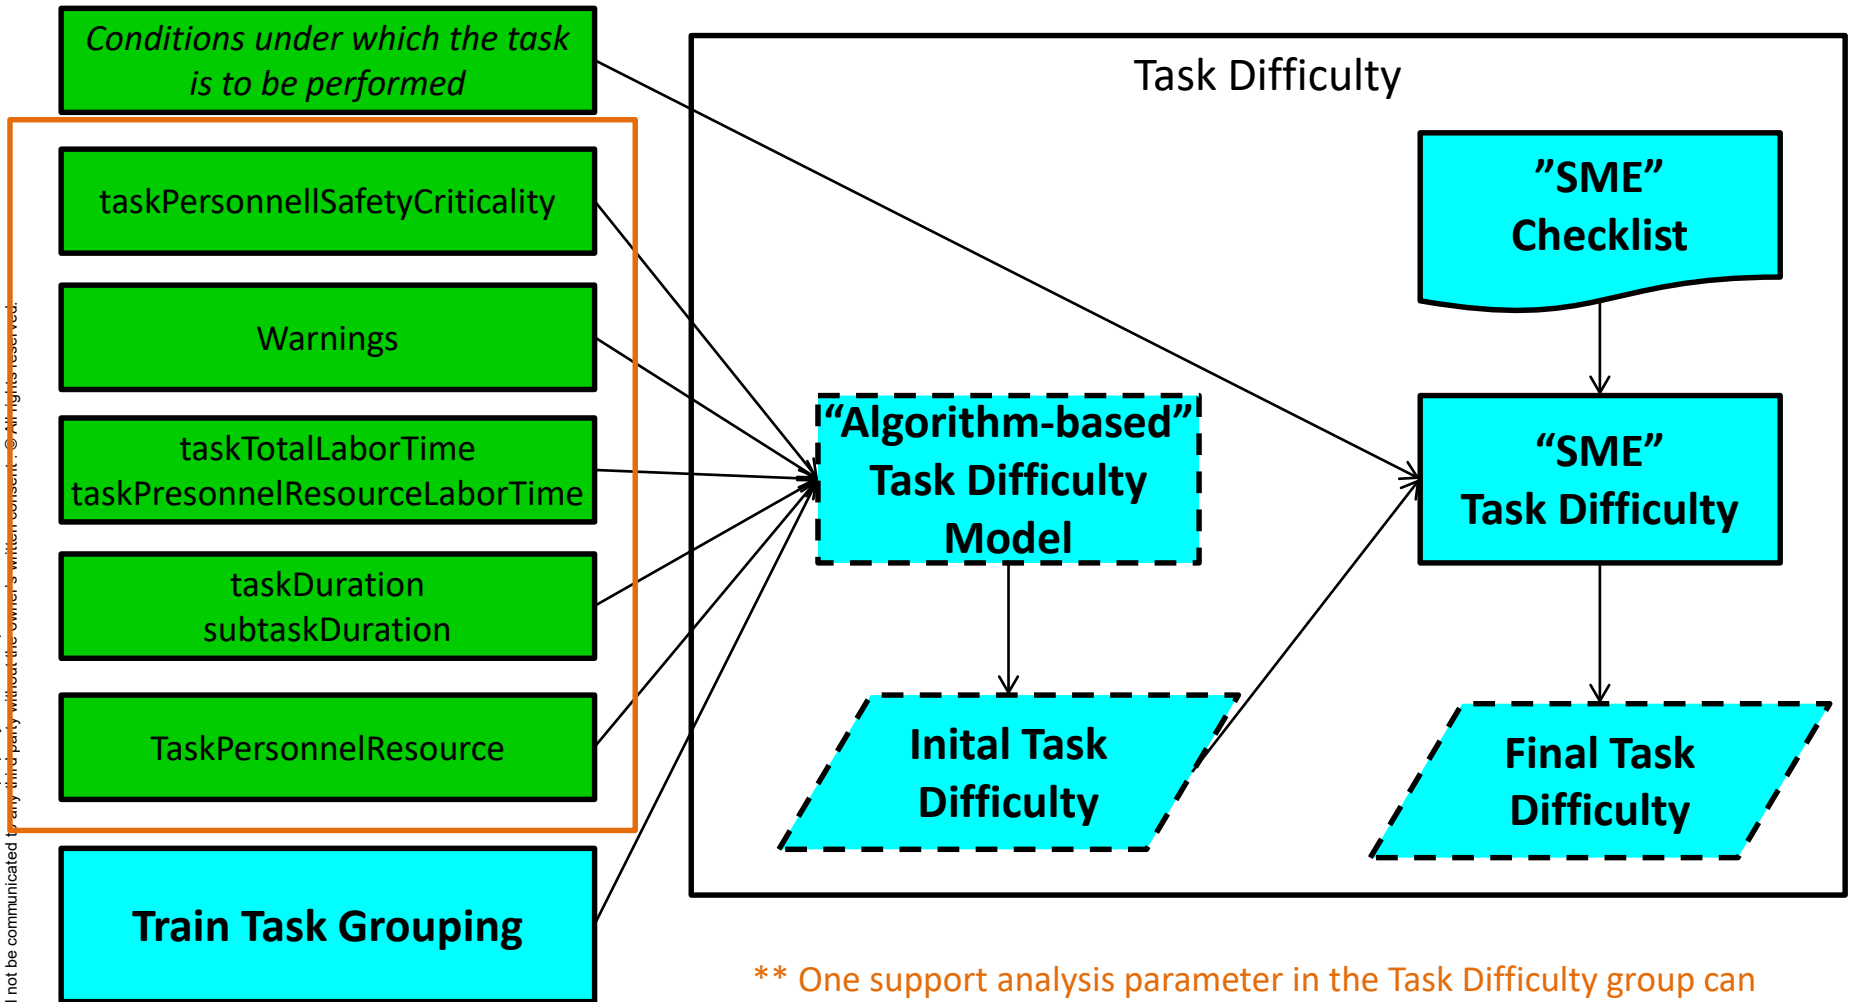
Conditions under which the task is to be performed

taskPersonnellSafetyCriticality

Warnings

taskTotalLaborTime
taskPresonnelResourceLaborTime

taskDuration
subtaskDuration

TaskPersonnelResource

Train Task Grouping

Task Difficulty

"SME" Checklist

"Algorithm-based" Task Difficulty Model

"SME" Task Difficulty

Inital Task Difficulty

Final Task Difficulty

** One support analysis parameter in the Task Difficulty group can

not be communicated to any third party without the owner's written consent. © All rights reserved.